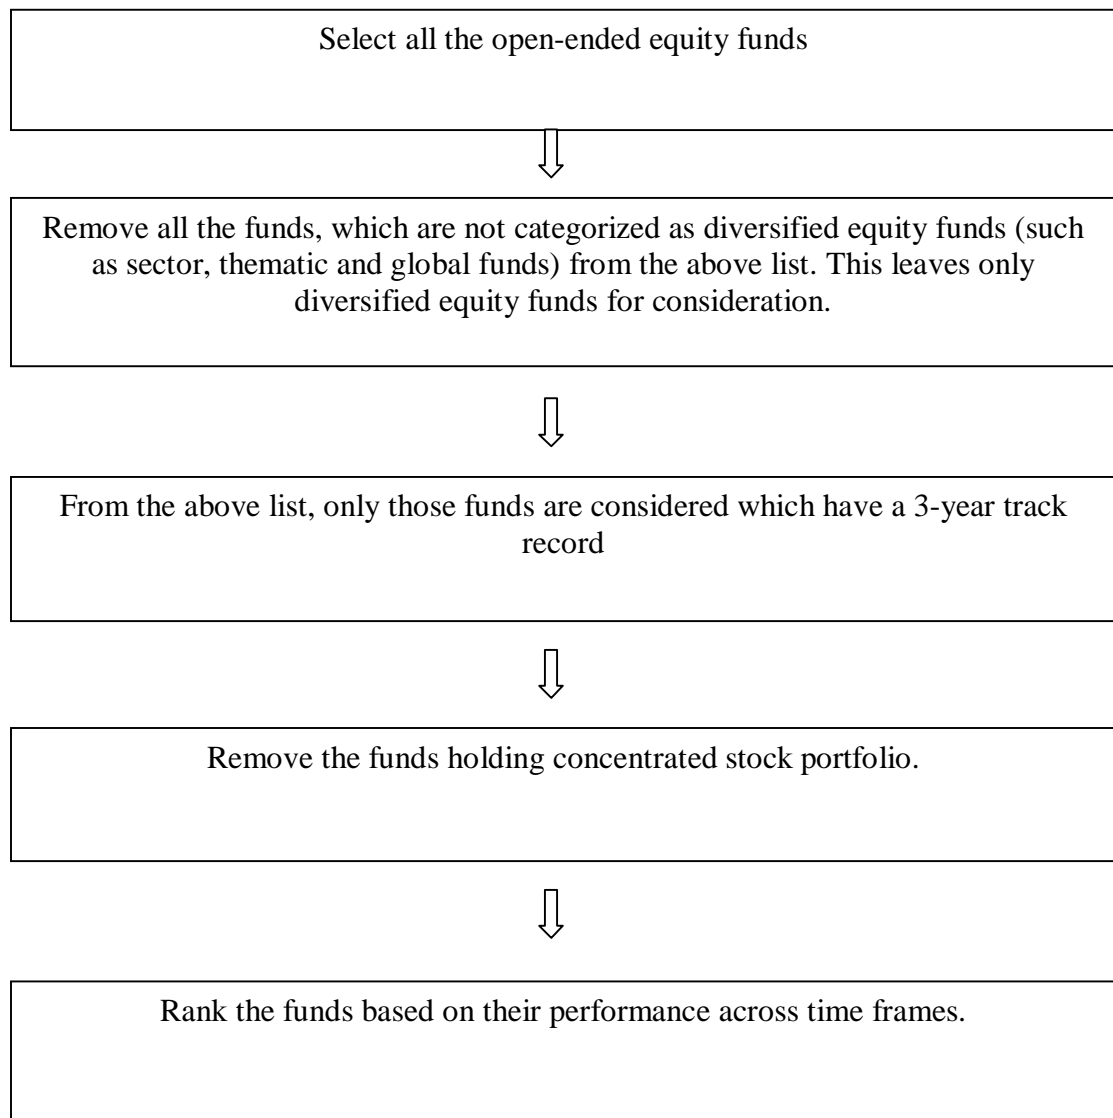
Select all the open-ended equity funds

Remove all the funds, which are not categorized as diversified equity funds (such as sector, thematic and global funds) from the above list. This leaves only diversified equity funds for consideration.

From the above list, only those funds are considered which have a 3-year track record

Remove the funds holding concentrated stock portfolio.

Rank the funds based on their performance across time frames.